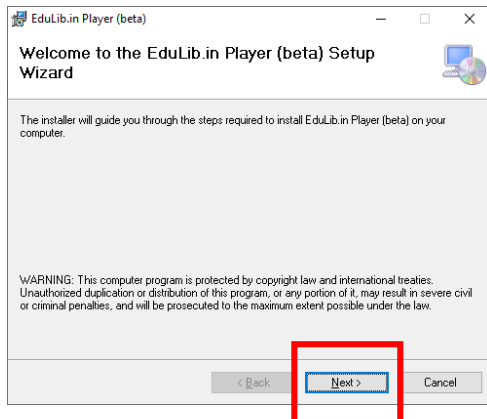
EduLib.in Player (beta)

Welcome to the EduLib.in Player (beta) Setup Wizard

The installer will guide you through the steps required to install EduLib.in Player (beta) on your computer.

WARNING: This computer program is protected by copyright law and international treaties. Unauthorized duplication or distribution of this program, or any portion of it, may result in severe civil or criminal penalties, and will be prosecuted to the maximum extent possible under the law.

< Back

Next >

Cancel